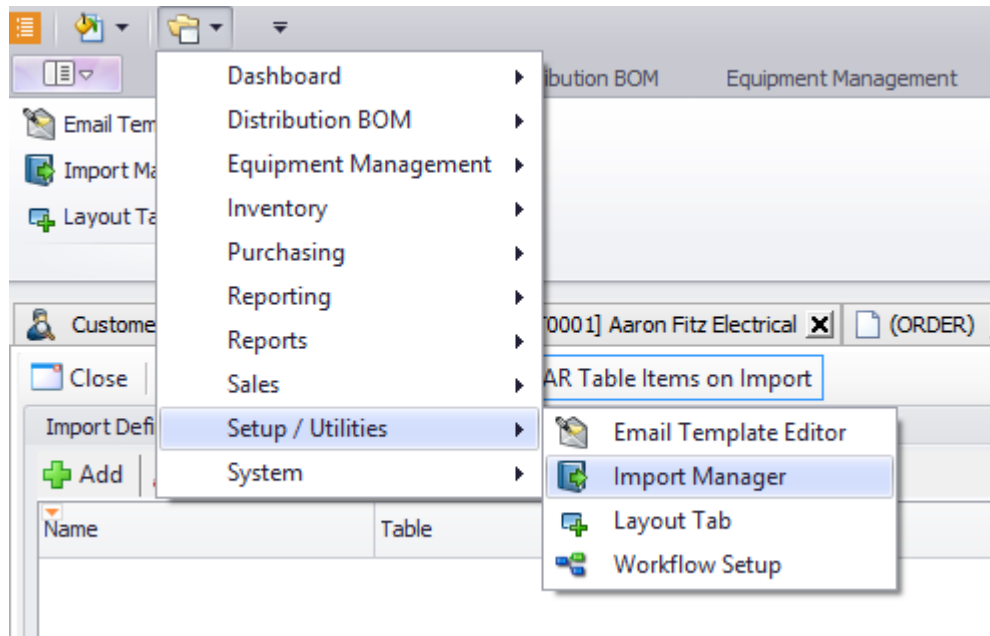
ibution BOM
Equipment Management

Email Tem
Import Ma
Layout Ta

Custome
[0001] Aaron Fitz Electrical
(ORDER)

Close
AR Table Items on Import

Import Defi

Add

Name
Table

Dashboard
Distribution BOM
Equipment Management
Inventory
Purchasing
Reporting
Reports
Sales
Setup / Utilities
System

Email Template Editor
Import Manager
Layout Tab
Workflow Setup